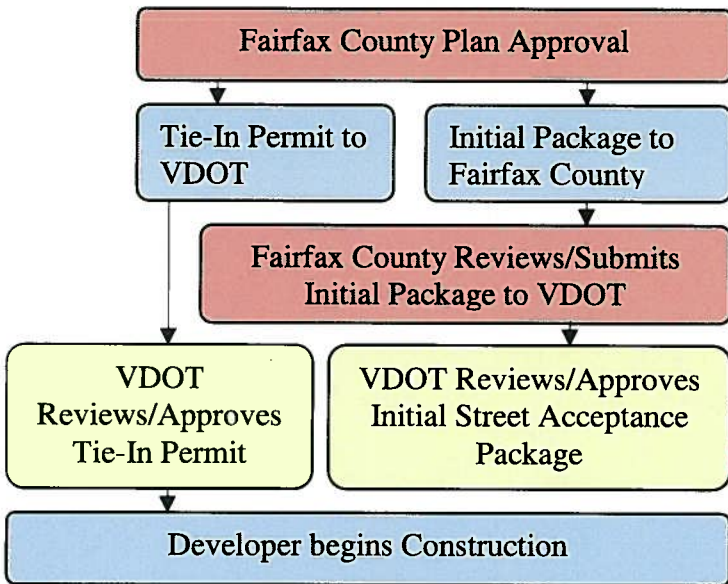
Fairfax County Plan Approval

Tie-In Permit to VDOT

Initial Package to Fairfax County

Fairfax County Reviews/Submits Initial Package to VDOT

VDOT Reviews/Approves Tie-In Permit

VDOT Reviews/Approves Initial Street Acceptance Package

Developer begins Construction